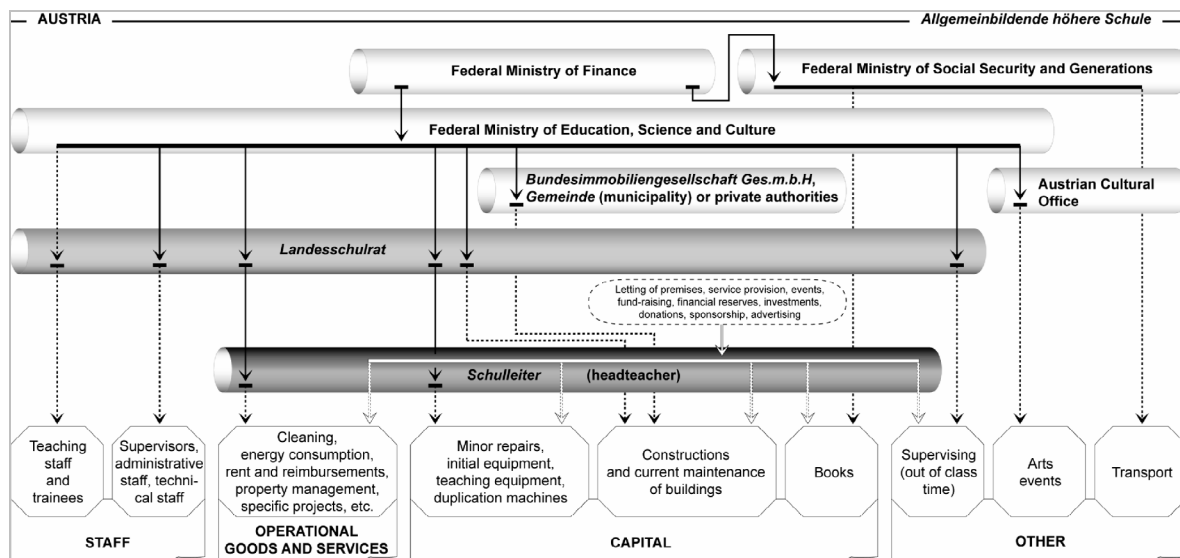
AUSTRIA

Allgemeinbildende höhere Schule

Federal Ministry of Finance

Federal Ministry of Social Security and Generations

Federal Ministry of Education, Science and Culture

Bundesimmobiliengesellschaft Ges.m.b.H, Gemeinde (municipality) or private authorities

Austrian Cultural Office

Landesschulrat

Letting of premises, service provision, events, fund-raising, financial reserves, investments, donations, sponsorship, advertising

Schulleiter (headteacher)

Teaching staff and trainees

Supervisors, administrative staff, technical staff

Cleaning, energy consumption, rent and reimbursements, property management, specific projects, etc.

Minor repairs, initial equipment, teaching equipment, duplication machines

Constructions and current maintenance of buildings

Books

Supervising (out of class time)

Arts events

Transport

STAFF

OPERATIONAL GOODS AND SERVICES

CAPITAL

OTHER